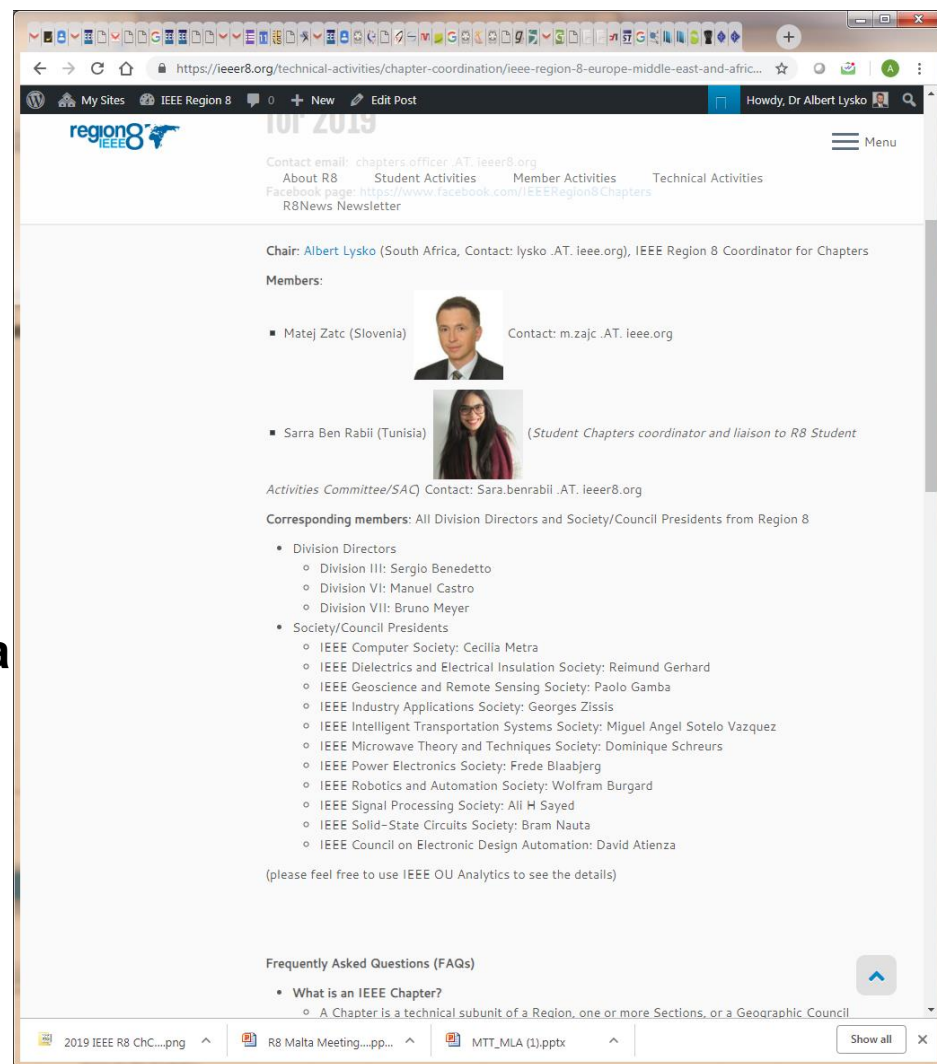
https://ieeer8.org/technical-activities/chapter-coordination/ieee-region-8-europe-middle-east-and-afric...

My Sites IEEE Region 8 0 + New Edit Post Howdy, Dr Albert Lysko

region8 IEEE

for 2019

Contact email: chapters.officer .AT. ieeer8.org
Facebook page: https://www.facebook.com/IEEERegion8Chapters

Menu

About R8 Student Activities Member Activities Technical Activities R8News Newsletter

Chair: Albert Lysko (South Africa, Contact: lysko .AT. ieee.org), IEEE Region 8 Coordinator for Chapters

Members:

- Matej Zatc (Slovenia) Contact: m.zajc .AT. ieee.org
- Sarra Ben Rabii (Tunisia) (*Student Chapters coordinator and liaison to R8 Student Activities Committee/SAC*) Contact: Sara.benrabii .AT. ieeer8.org

Corresponding members: All Division Directors and Society/Council Presidents from Region 8

- Division Directors
  - Division III: Sergio Benedetto
  - Division VI: Manuel Castro
  - Division VII: Bruno Meyer
- Society/Council Presidents
  - IEEE Computer Society: Cecilia Metra
  - IEEE Dielectrics and Electrical Insulation Society: Reimund Gerhard
  - IEEE Geoscience and Remote Sensing Society: Paolo Gamba
  - IEEE Industry Applications Society: Georges Zissis
  - IEEE Intelligent Transportation Systems Society: Miguel Angel Sotelo Vazquez
  - IEEE Microwave Theory and Techniques Society: Dominique Schreurs
  - IEEE Power Electronics Society: Frede Blaabjerg
  - IEEE Robotics and Automation Society: Wolfram Burgard
  - IEEE Signal Processing Society: Ali H Sayed
  - IEEE Solid-State Circuits Society: Bram Nauta
  - IEEE Council on Electronic Design Automation: David Atienza

(please feel free to use IEEE OU Analytics to see the details)

Frequently Asked Questions (FAQs)

- What is an IEEE Chapter?
  - A Chapter is a technical subunit of a Region, one or more Sections, or a Geographic Council

2019 IEEE R8 ChC....png R8 Malta Meeting....pp... MTT_MLA (1).pptx Show all